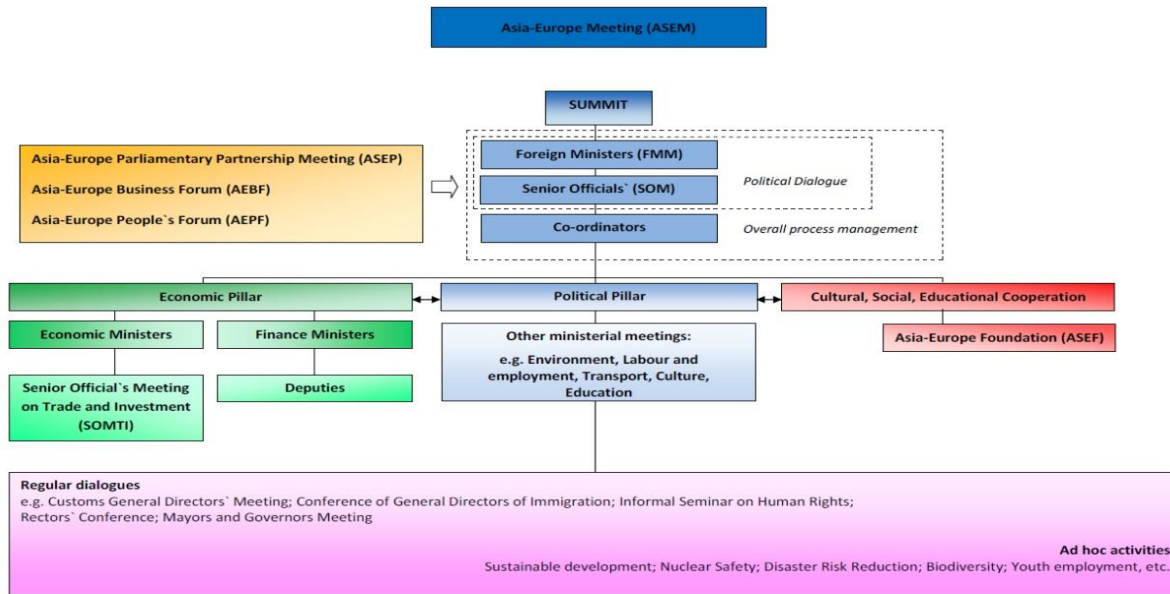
Asia-Europe Meeting (ASEM)

SUMMIT

Asia-Europe Parliamentary Partnership Meeting (ASEP)

Asia-Europe Business Forum (AEBF)

Asia-Europe People`s Forum (AEPF)

Foreign Ministers (FMM)

Senior Officials` (SOM)

Political Dialogue

Co-ordinators

Overall process management

Economic Pillar

Political Pillar

Cultural, Social, Educational Cooperation

Economic Ministers

Finance Ministers

Other ministerial meetings:

e.g. Environment, Labour and employment, Transport, Culture, Education

Asia-Europe Foundation (ASEF)

Senior Official`s Meeting on Trade and Investment (SOMTI)

Deputies

Regular dialogues
e.g. Customs General Directors` Meeting; Conference of General Directors of Immigration; Informal Seminar on Human Rights; Rectors` Conference; Mayors and Governors Meeting

Ad hoc activities
Sustainable development; Nuclear Safety; Disaster Risk Reduction; Biodiversity; Youth employment, etc.